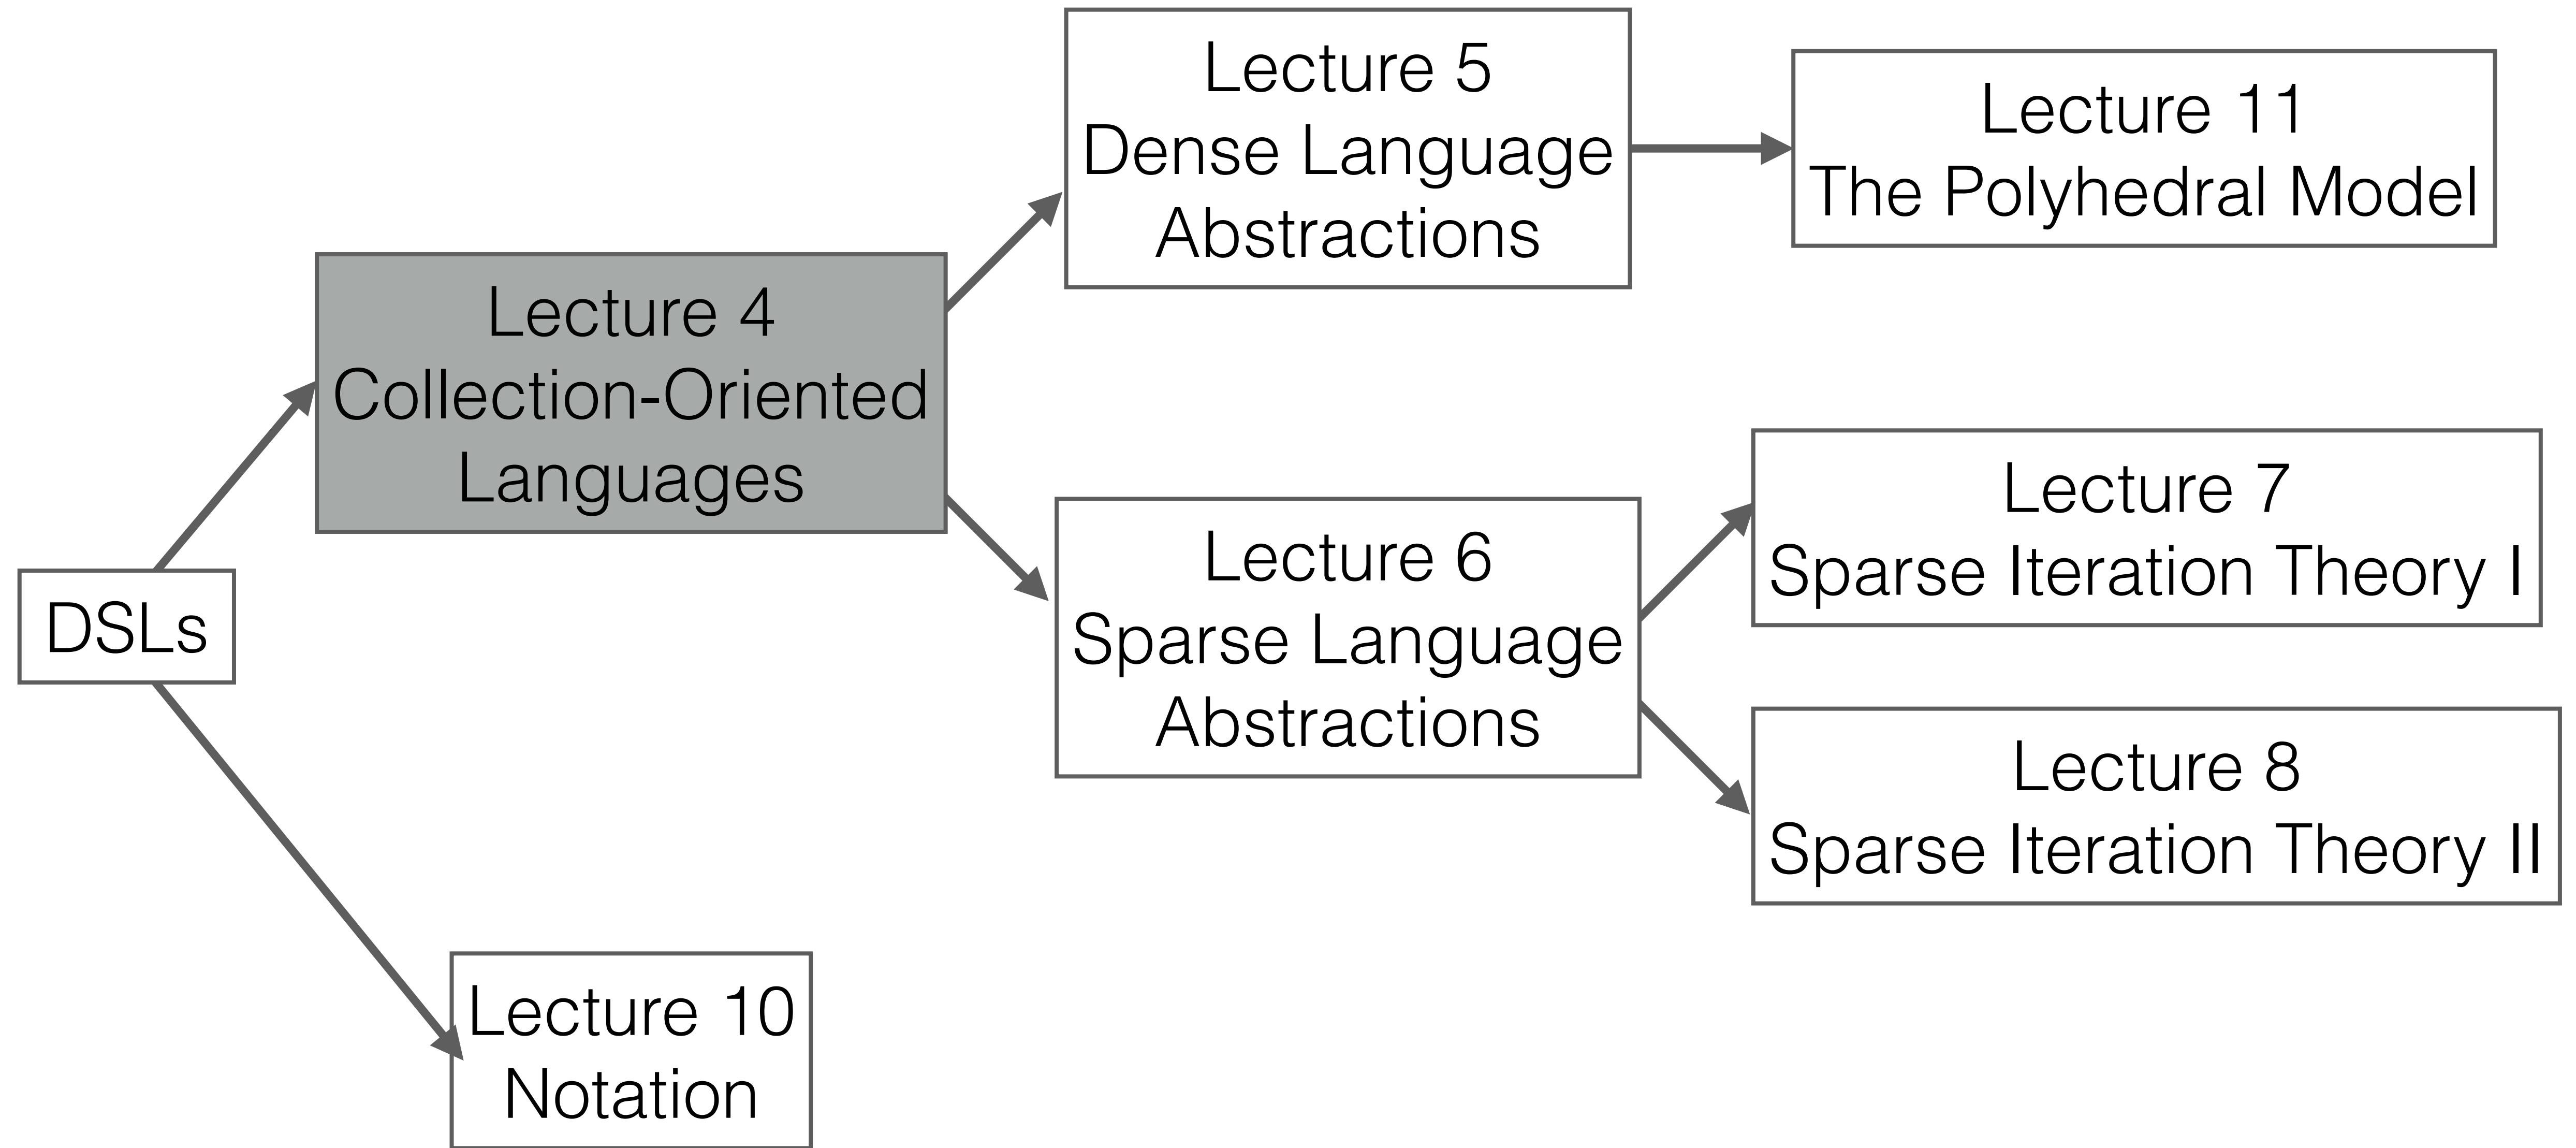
Lecture 5
Dense Language
Abstractions

Lecture 11
The Polyhedral Model

Lecture 4
Collection-Oriented
Languages

Lecture 7
Sparse Iteration Theory I

DSLs

Lecture 6
Sparse Language
Abstractions

Lecture 8
Sparse Iteration Theory II

Lecture 10
Notation